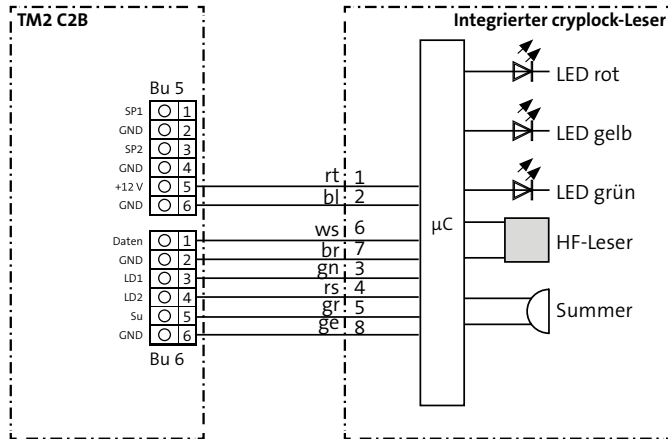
TM2 C2B

Bu 5
SP1 1
GND 2
SP2 3
GND 4
+12 V 5
GND 6

Daten 1
GND 2
LD1 3
LD2 4
Su 5
GND 6
Bu 6

rt 1
bl 2
ws 6
br 7
gn 3
rs 4
gr 5
ge 8

Integrierter cryplock-Leser
μC
LED rot
LED gelb
LED grün
HF-Leser
Summer